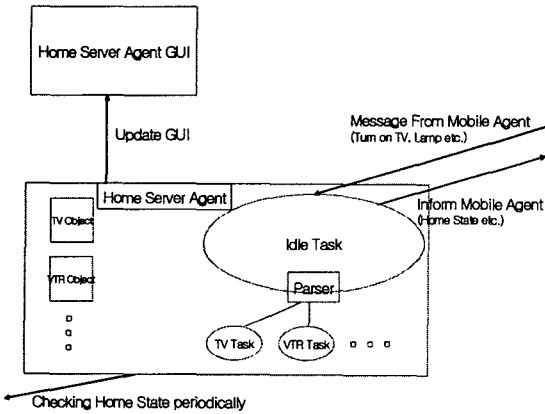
Home Server Agent GUI

Update GUI

Message From Mobile Agent
(Turn on TV, Lamp etc.)

Home Server Agent

Inform Mobile Agent
(Home State etc.)

TV Object

VTR Object

Idle Task

Parser

TV Task

VTR Task

Checking Home State periodically